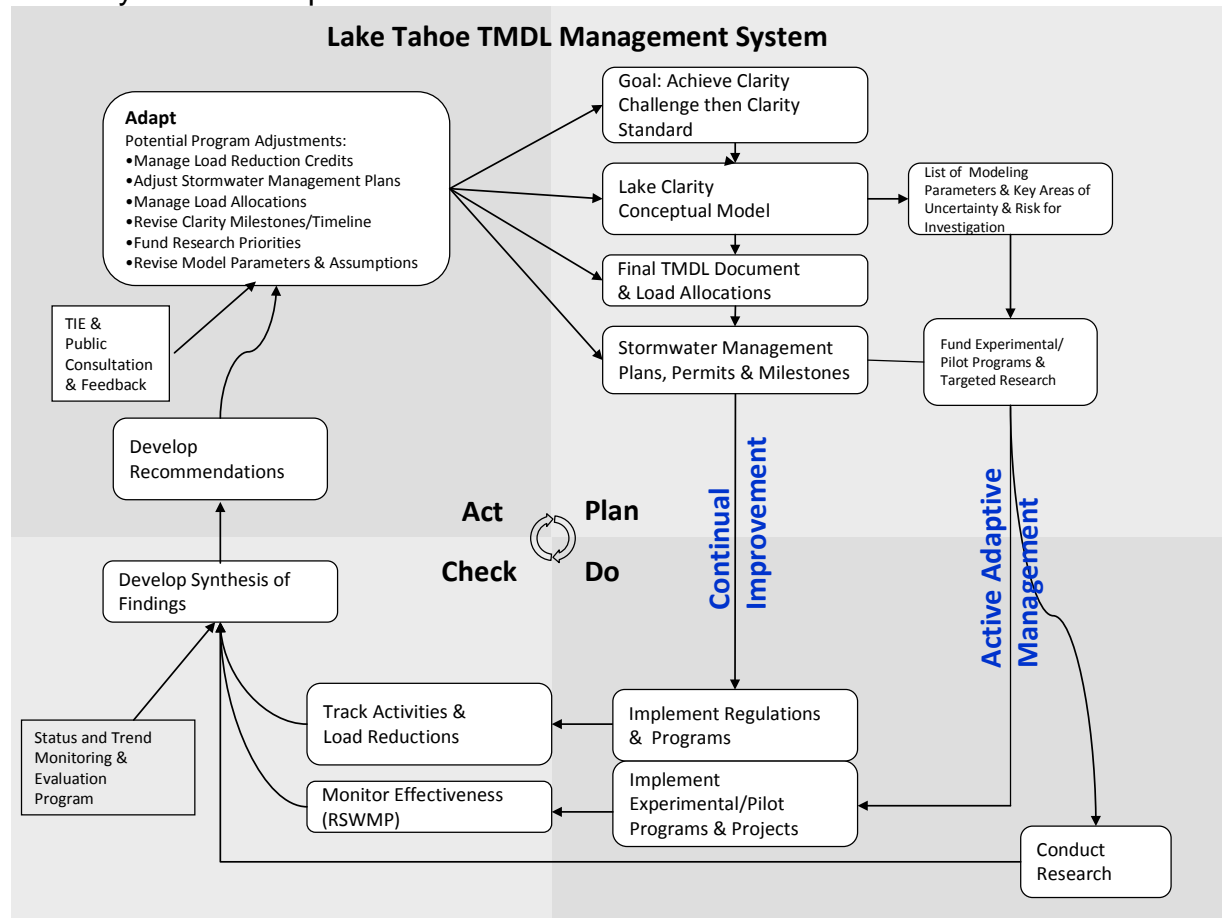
Lake Tahoe TMDL Management System

Adapt
Potential Program Adjustments:
•Manage Load Reduction Credits
•Adjust Stormwater Management Plans
•Manage Load Allocations
•Revise Clarity Milestones/Timeline
•Fund Research Priorities
•Revise Model Parameters & Assumptions

Goal: Achieve Clarity Challenge then Clarity Standard

Lake Clarity Conceptual Model

List of Modeling Parameters & Key Areas of Uncertainty & Risk for Investigation

Final TMDL Document & Load Allocations

Stormwater Management Plans, Permits & Milestones

Fund Experimental/ Pilot Programs & Targeted Research

TIE & Public Consultation & Feedback

Develop Recommendations

Act

Plan

Check

Do

Continual Improvement

Active Adaptive Management

Develop Synthesis of Findings

Status and Trend Monitoring & Evaluation Program

Track Activities & Load Reductions

Implement Regulations & Programs

Monitor Effectiveness (RSWMP)

Implement Experimental/Pilot Programs & Projects

Conduct Research